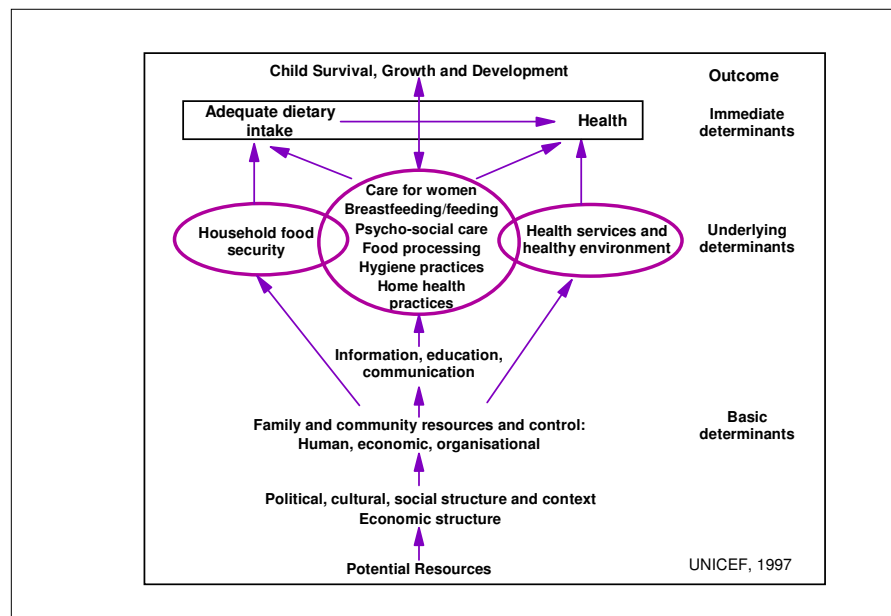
Child Survival, Growth and Development

Outcome

Adequate dietary intake

Health

Immediate determinants

Household food security

Care for women
Breastfeeding/feeding
Psycho-social care
Food processing
Hygiene practices
Home health practices

Health services and healthy environment

Underlying determinants

Information, education, communication

Family and community resources and control:
Human, economic, organisational

Basic determinants

Political, cultural, social structure and context
Economic structure

Potential Resources

UNICEF, 1997